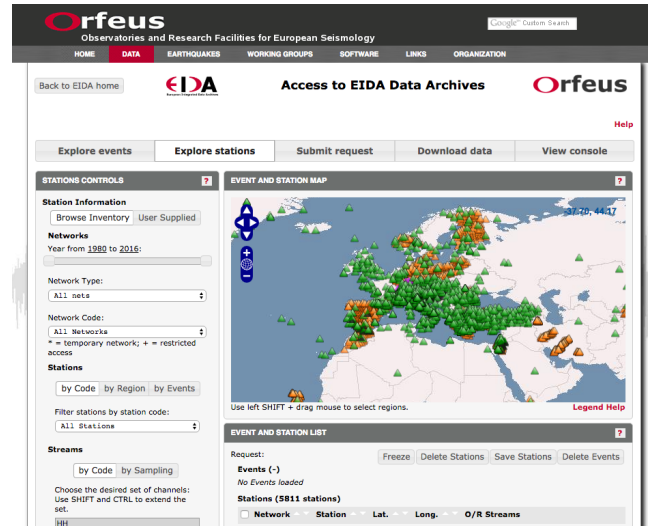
Orfeus
Observatories and Research Facilities for European Seismology

Google™ Custom Search

HOME DATA EARTHQUAKES WORKING GROUPS SOFTWARE LINKS ORGANIZATION

Back to EIDA home

EIDA

Access to EIDA Data Archives

Orfeus

Help

Explore events | Explore stations | Submit request | Download data | View console

STATIONS CONTROLS ?

Station Information

Browse Inventory | User Supplied

Networks

Year from 1980 to 2016:

Network Type:

All nets

Network Code:

All Networks

* = temporary network; + = restricted access

Stations

by Code | by Region | by Events

Filter stations by station code:

All Stations

Streams

by Code | by Sampling

Choose the desired set of channels: Use SHIFT and CTRL to extend the set.

HH

EVENT AND STATION MAP ?

37.78, 44.17

Use left SHIFT + drag mouse to select regions.

Legend Help

EVENT AND STATION LIST ?

Request:

Freeze | Delete Stations | Save Stations | Delete Events

Events (-)

No Events loaded

Stations (5811 stations)

Network | Station | Lat. | Long. | O/R Streams